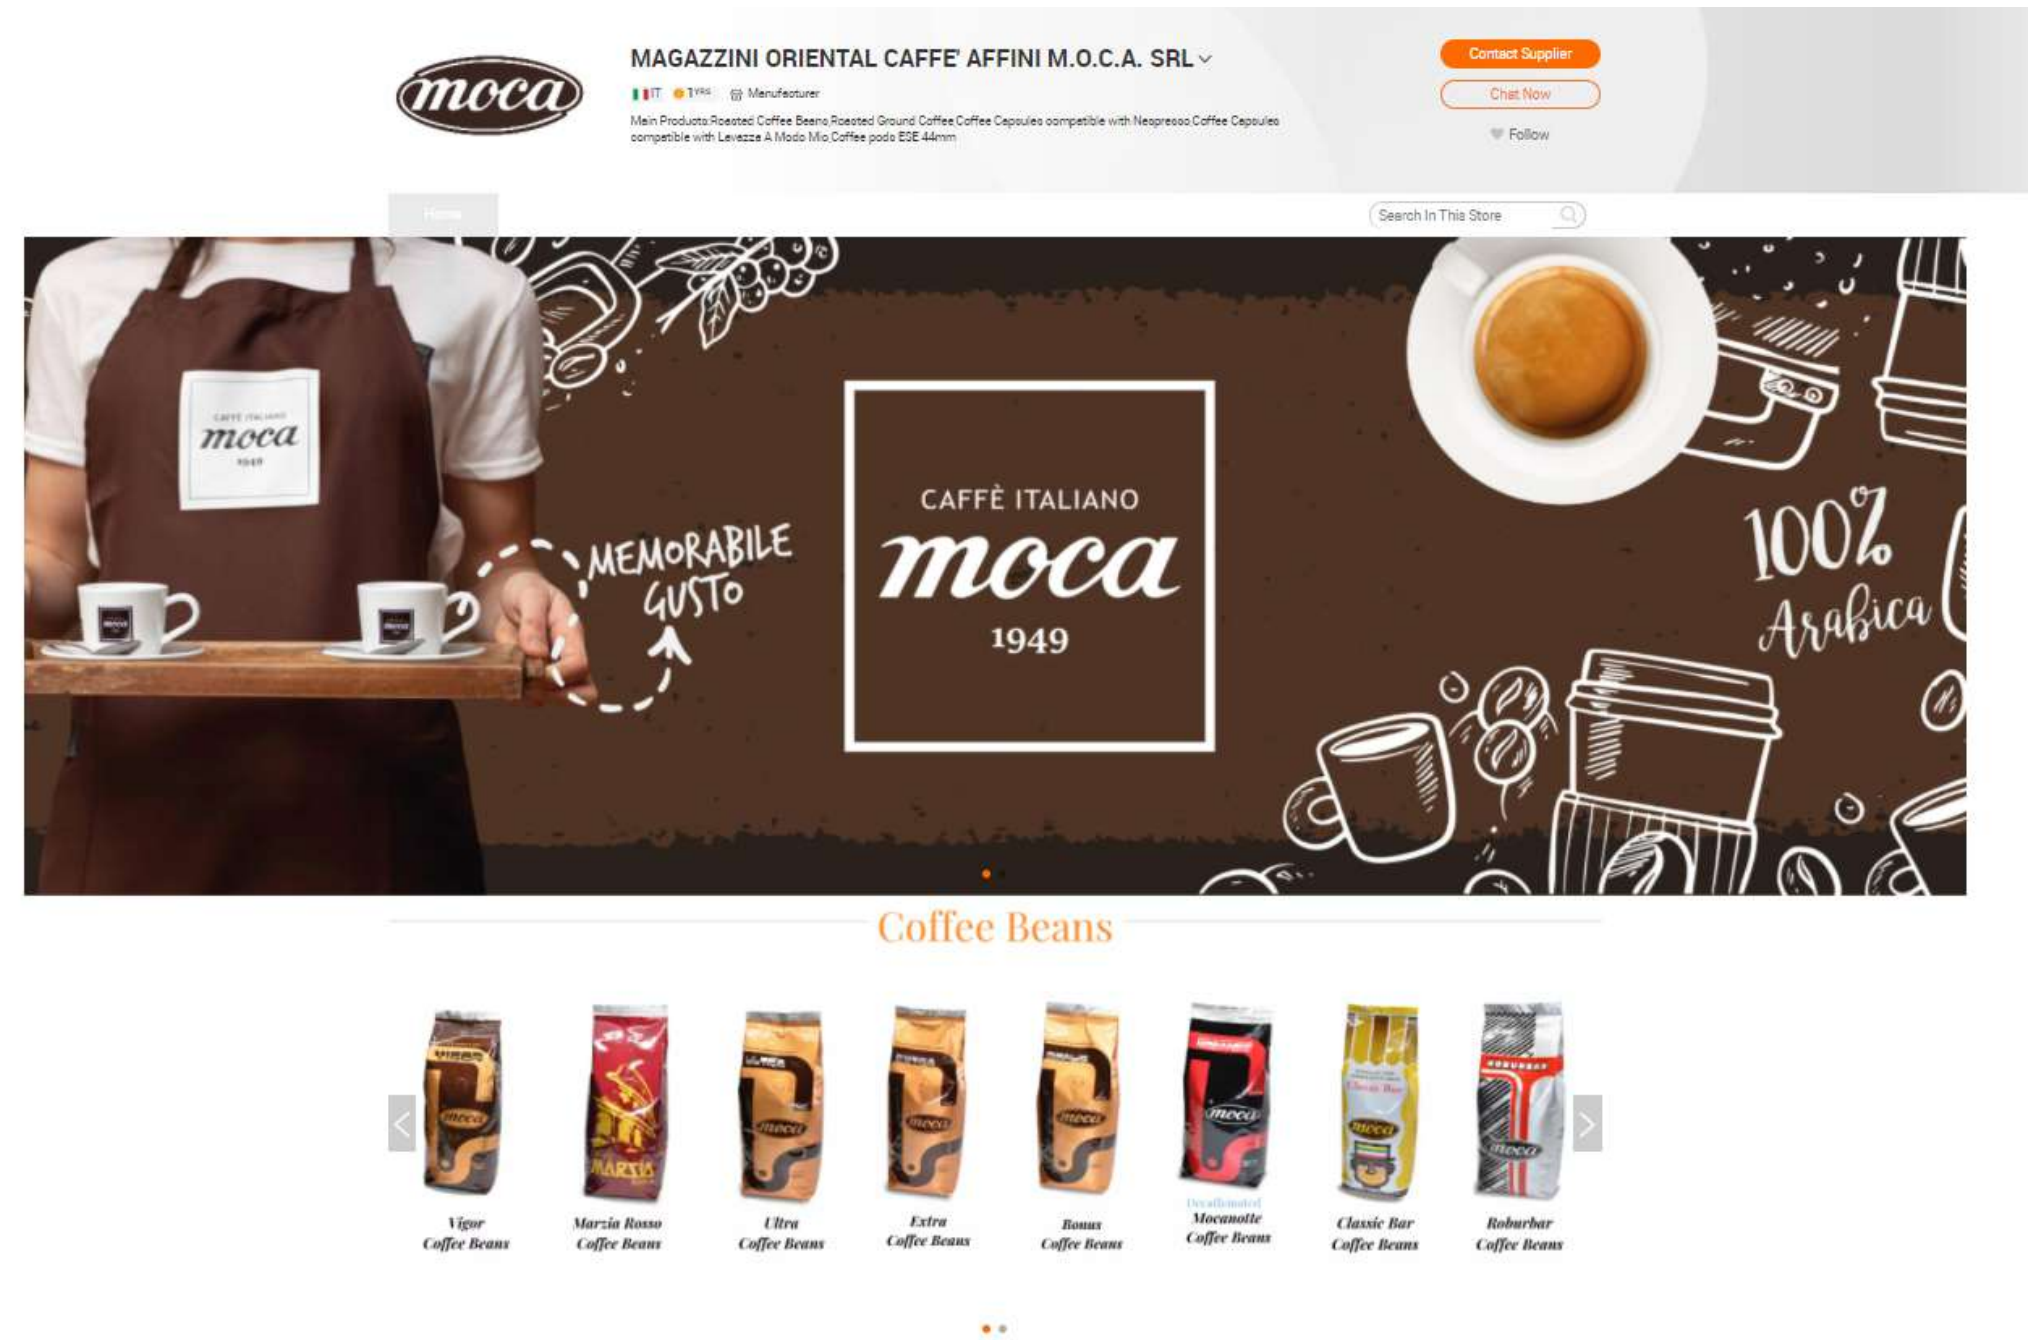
moca

MAGAZZINI ORIENTAL CAFFE' AFFINI M.O.C.A. SRL

IT 1YRS Manufacturer

Main Products:Roasted Coffee Beans,Roasted Ground Coffee,Coffee Capsules compatible with Nespresso,Coffee Capsules compatible with Lavazza A Modo Mio,Coffee pods ESE 44mm

Contact Supplier

Chat Now

Follow

Home

Search In This Store

CAFFÈ ITALIANO
moca
1949

MEMORABILE GUSTO

CAFFÈ ITALIANO
moca
1949

100% Arabica

Coffee Beans

Vigor Coffee Beans

Marzia Rosso Coffee Beans

Ultra Coffee Beans

Extra Coffee Beans

Bonus Coffee Beans

Decaffeinated Mocanotte Coffee Beans

Classic Bar Coffee Beans

Roburbar Coffee Beans